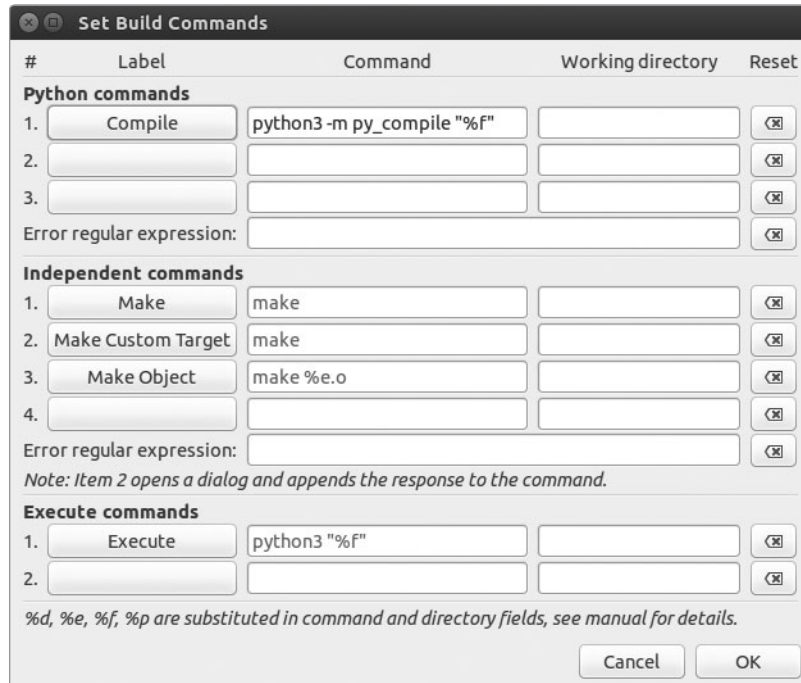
Set Build Commands

| # | Label | Command | Working directory | Reset |
|---|---|---|---|---|
| **Python commands** | | | | |
| 1. | Compile | python3 -m py_compile "%f" | | |
| 2. | | | | |
| 3. | | | | |
| Error regular expression: | | | | |
| **Independent commands** | | | | |
| 1. | Make | make | | |
| 2. | Make Custom Target | make | | |
| 3. | Make Object | make %e.o | | |
| 4. | | | | |
| Error regular expression: | | | | |

*Note: Item 2 opens a dialog and appends the response to the command.*

| # | Label | Command | Working directory | Reset |
|---|---|---|---|---|
| **Execute commands** | | | | |
| 1. | Execute | python3 "%f" | | |
| 2. | | | | |

*%d, %e, %f, %p are substituted in command and directory fields, see manual for details.*

Cancel OK